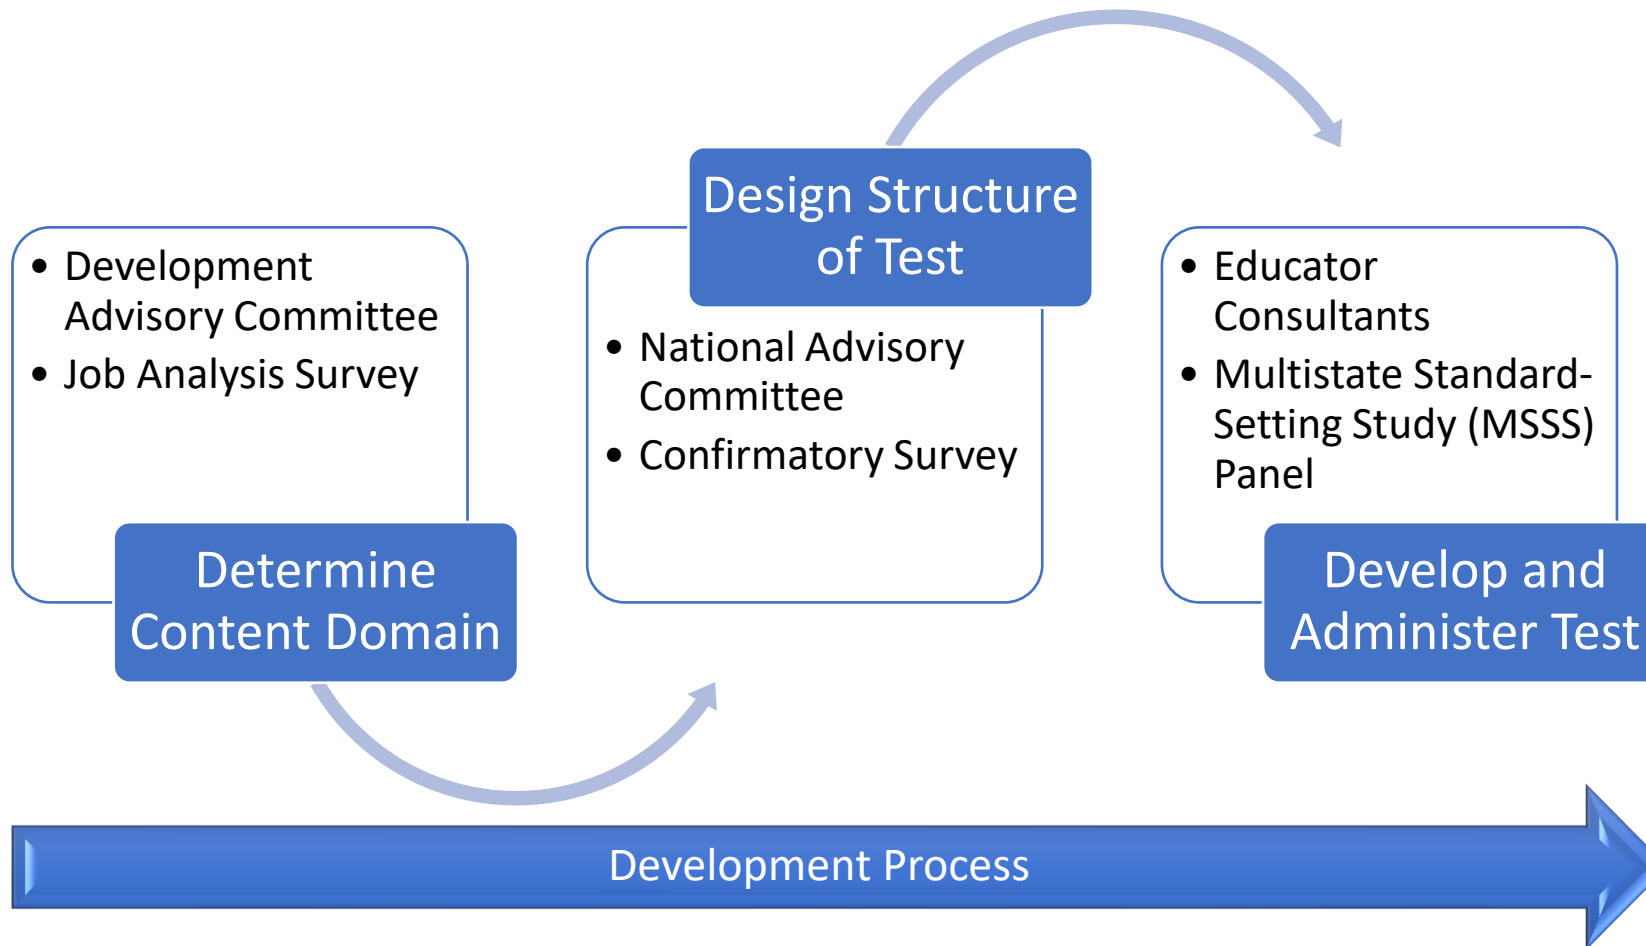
- Development Advisory Committee
- Job Analysis Survey

Determine Content Domain

Design Structure of Test

- National Advisory Committee
- Confirmatory Survey

- Educator Consultants
- Multistate Standard-Setting Study (MSSS) Panel

Develop and Administer Test

Development Process